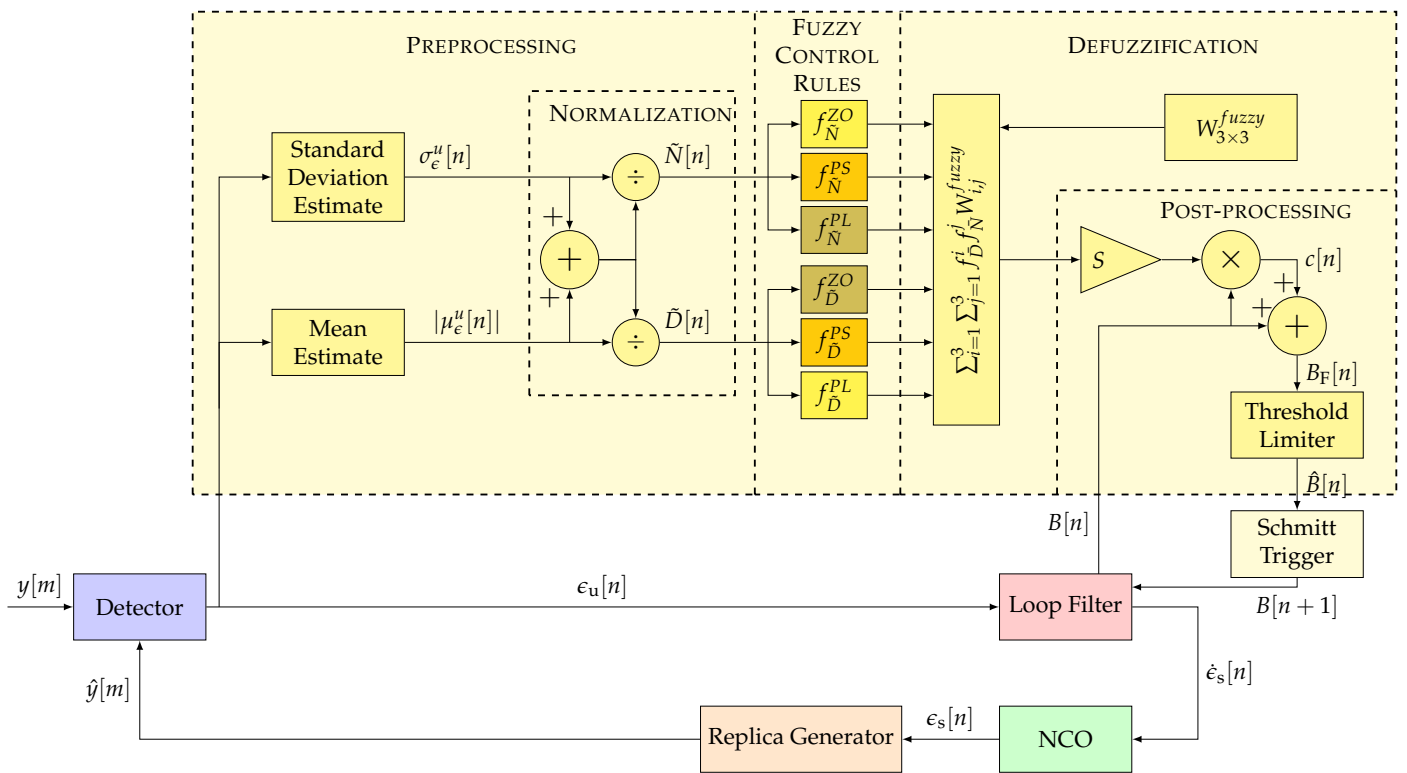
PREPROCESSING

FUZZY CONTROL RULES

DEFUZZIFICATION

NORMALIZATION

Standard Deviation Estimate

$\sigma_{\epsilon}^{u}[n]$

$\div$

$\tilde{N}[n]$

$+$

$+$

$+$

Mean Estimate

$|\mu_{\epsilon}^{u}[n]|$

$\div$

$\tilde{D}[n]$

$f_{\tilde{N}}^{ZO}$

$f_{\tilde{N}}^{PS}$

$f_{\tilde{N}}^{PL}$

$f_{\tilde{D}}^{ZO}$

$f_{\tilde{D}}^{PS}$

$f_{\tilde{D}}^{PL}$

$\sum_{i=1}^{3}\sum_{j=1}^{3} f_{\tilde{D}}^{i} f_{\tilde{N}}^{j} W_{i,j}^{fuzzy}$

$W_{3\times3}^{fuzzy}$

POST-PROCESSING

$S$

$\times$

$c[n]$

$+$

$+$

$+$

$B_{\mathrm{F}}[n]$

Threshold Limiter

$\hat{B}[n]$

Schmitt Trigger

$B[n]$

$B[n+1]$

$y[m]$

Detector

$\epsilon_{\mathrm{u}}[n]$

Loop Filter

$\dot{\epsilon}_{\mathrm{s}}[n]$

$\hat{y}[m]$

Replica Generator

$\epsilon_{\mathrm{s}}[n]$

NCO